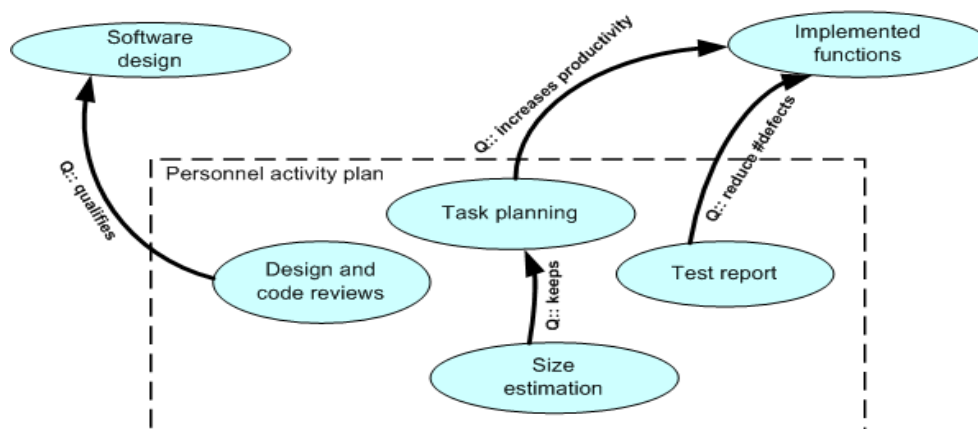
Software design

Implemented functions

Q:: increases productivity

Q:: qualifies

Personnel activity plan

Task planning

Q:: reduce #defects

Design and code reviews

Test report

Q:: keeps

Size estimation